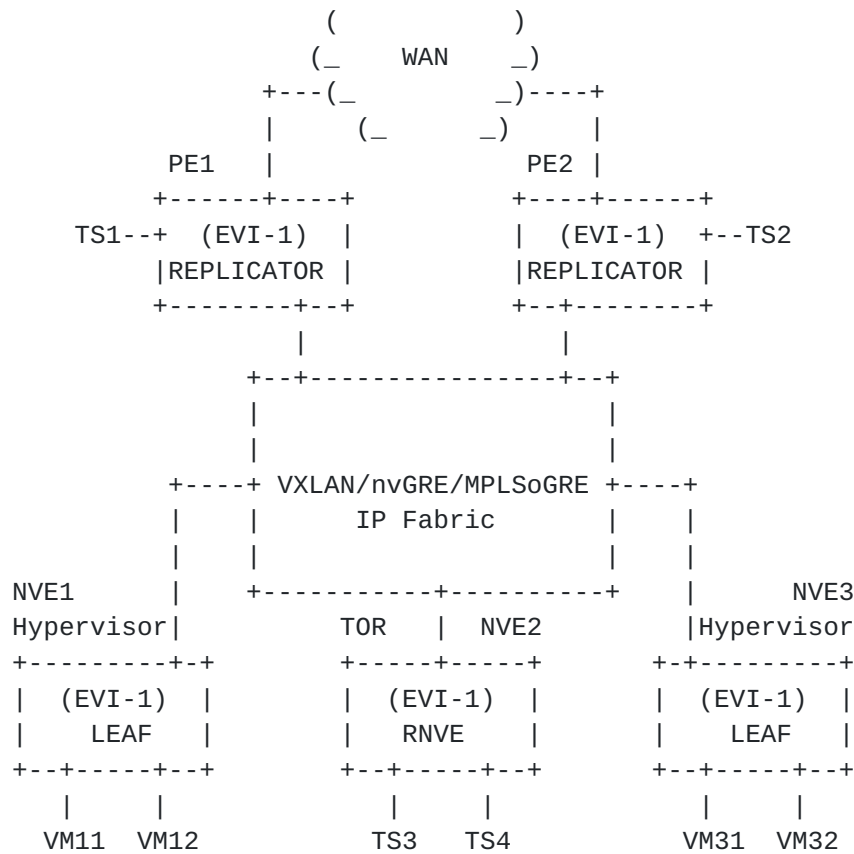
( )
(_ WAN _)
+---(_ _)----+
| (_ _) |
PE1 | PE2 |
+------+----+ +----+------+
TS1--+ (EVI-1) | | (EVI-1) +--TS2
|REPLICATOR | |REPLICATOR |
+--------+--+ +--+--------+
| |
+--+----------------+--+
| |
| |
+----+ VXLAN/nvGRE/MPLSoGRE +----+
| | IP Fabric | |
| | | |
NVE1 | +----------+----------+ | NVE3
Hypervisor| TOR | NVE2 |Hypervisor
+---------+-+ +-----+-----+ +-+---------+
| (EVI-1) | | (EVI-1) | | (EVI-1) |
| LEAF | | RNVE | | LEAF |
+--+-----+--+ +--+-----+--+ +--+-----+--+
| | | | | |
VM11 VM12 TS3 TS4 VM31 VM32